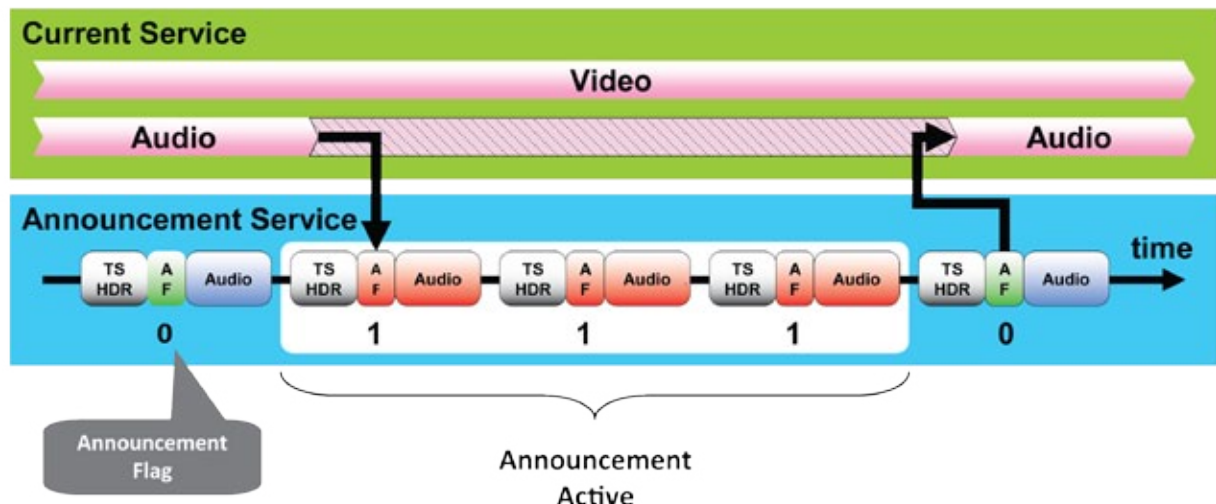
Current Service

Video

Audio

Audio

Announcement Service

TS HDR | A F | Audio

TS HDR | A F | Audio

TS HDR | A F | Audio

TS HDR | A F | Audio

TS HDR | A F | Audio

time

0

1

1

1

0

Announcement Flag

Announcement Active